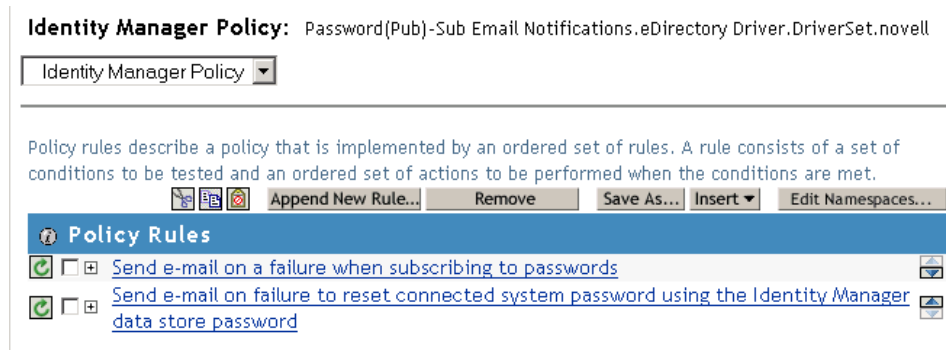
Identity Manager Policy: Password(Pub)-Sub Email Notifications.eDirectory Driver.DriverSet.novell

Identity Manager Policy

Policy rules describe a policy that is implemented by an ordered set of rules. A rule consists of a set of conditions to be tested and an ordered set of actions to be performed when the conditions are met.

Append New Rule... Remove Save As... Insert ▾ Edit Namespaces...

Policy Rules

Send e-mail on a failure when subscribing to passwords

Send e-mail on failure to reset connected system password using the Identity Manager data store password